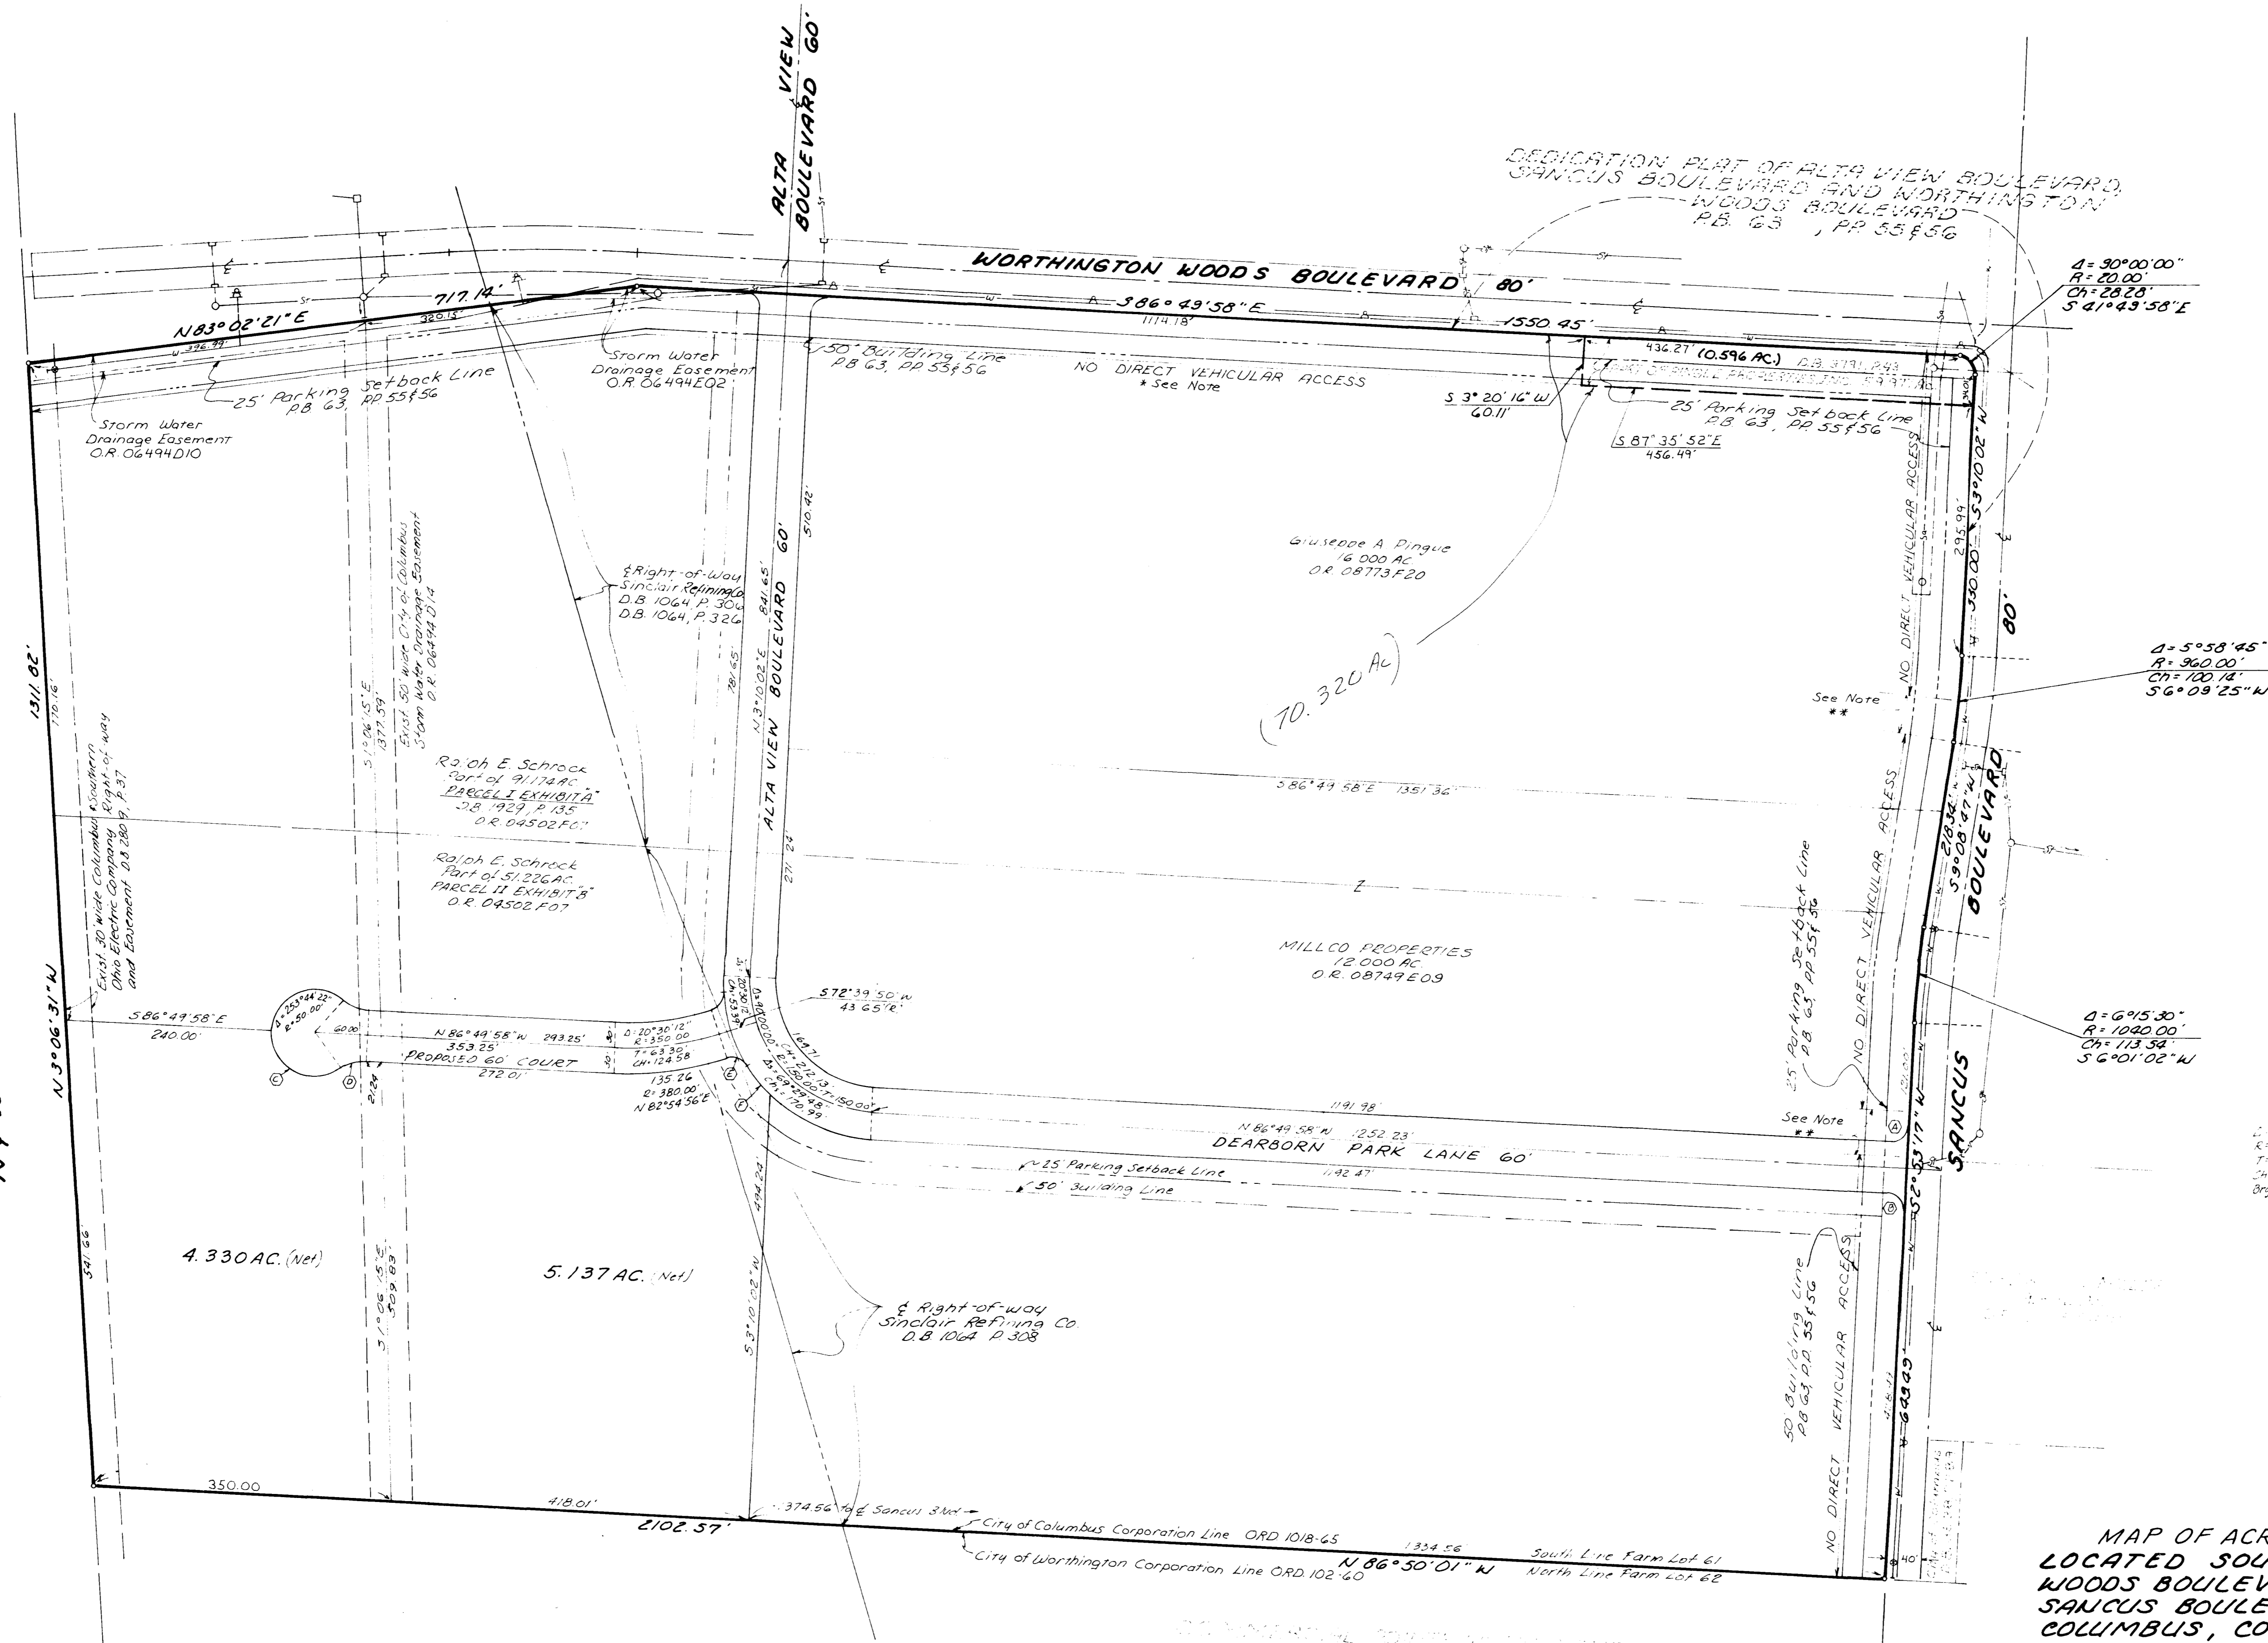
ALTA VIEW BOULEVARD 60'

DEDICATION PLAT OF ALTA VIEW BOULEVARD, SANCUS BOULEVARD AND WORTHINGTON WOODS BOULEVARD P.B. 63, PP. 55 & 56

WORTHINGTON WOODS BOULEVARD 80'

$\Delta$= 90°00'00"
R= 20.00'
Ch= 28.28'
S 41°49'58"E

N83°02'21"E 717.14'
320.15'
396.99'
S86°49'58"E 1550.45'
1114.18'
436.27' (0.596 AC.) D.B. 3791, 243

25' Parking Setback Line P.B. 63, PP 55 & 56

Storm Water Drainage Easement O.R. 06494D10

Storm Water Drainage Easement O.R. 06494E02

50' Building Line P.B. 63, PP. 55 & 56

NO DIRECT VEHICULAR ACCESS
* See Note

S 3°20'16"W 60.11'

25' Parking Set back Line P.B. 63, PP 55 & 56

S 87°35'52"E 456.49'

Giuseppe A. Pingue 16.000 AC O.R. 08773F20

(70.320 Ac)

& Right-of-Way Sinclair Refining Co. D.B. 1064, P. 304 D.B. 1064, P. 326

841.65'
N3°10'02"E
510.42'
781.65'
ALTA VIEW BOULEVARD 60'

1311.82'
770.16'
N 3°06'31"W
541.66

Exist. 30' wide Columbus & Southern Ohio Electric Company Right-of-way and Easement D.B. 2809, P. 37

S 1°06'15"E 1377.59'

Exist. 50' wide City of Columbus Storm Water Drainage Easement O.R. 06494D14

Ralph E. Schrock Part of 91.174AC PARCEL I EXHIBIT "A" D.B. 1929, P. 135 O.R. 04502F07

Ralph E. Schrock Part of 51.226AC PARCEL II EXHIBIT "B" O.R. 04502 F07

S86°49'58"E 1351.36'

271.24

MILLCO PROPERTIES 12.000 AC O.R. 08749E09

S86°49'58"E 240.00'

$\Delta$=253°44'22" R=50.00'
60.00
N 86°49'58"W 293.25'
353.25'
PROPOSED 60' COURT
272.01'
2.24

$\Delta$=20°30'12" R=350.00 T=63.30 CH=124.58
135.26
R=380.00'
N 82°54'56"E

S72°39'50"W 43.65'(R)

164.71
CH=212.13 R=150.00
$\Delta$=90°00'00"
CH=170.99

1191.98'
N 86°49'58"W 1252.23'
DEARBORN PARK LANE 60'
1192.47'

25' Parking Setback Line
50' Building Line

4.330 AC. (Net)
5.137 AC. (Net)

S 1°06'15"E 509.83

494.24
S 3°10'02"W

& Right-of-way Sinclair Refining Co. D.B 1064 P 308

25' Parking Set back Line P.B 63 PP 55 & 56

See Note **
See Note **

NO DIRECT VEHICULAR ACCESS

50 Building Line P.B 63 P.P. 55 & 56

NO DIRECT VEHICULAR ACCESS

295.99'
330.00'
S 3°10'02"W
80'
218.34'
S 9°08'47"W
SANCUS BOULEVARD
S 2°53'17"W
649.49'

$\Delta$= 5°58'45"
R= 960.00'
Ch= 100.14'
S 6°09'25"W

$\Delta$= 6°15'30"
R= 1040.00'
Ch= 113.54'
S 6°01'02"W

350.00
418.01'
2102.57'
374.56 to & Sancus Blvd.
City of Columbus Corporation Line ORD. 1018-65
City of Worthington Corporation Line ORD. 102-60
1334.56
N 86°50'01"W
South Line Farm Lot 61
North Line Farm Lot 62
40'

MAP OF ACR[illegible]
LOCATED SOU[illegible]
WOODS BOULEV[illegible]
SANCUS BOULE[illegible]
COLUMBUS, CO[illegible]